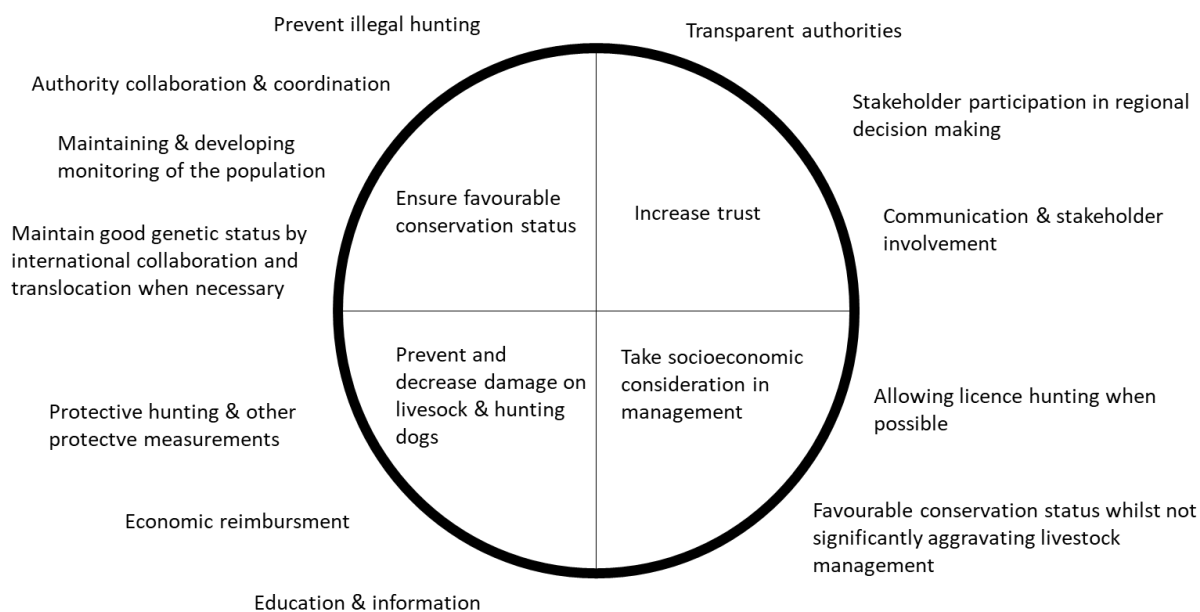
Prevent illegal hunting

Transparent authorities

Authority collaboration & coordination

Stakeholder participation in regional decision making

Maintaining & developing monitoring of the population

Ensure favourable conservation status

Increase trust

Communication & stakeholder involvement

Maintain good genetic status by international collaboration and translocation when necessary

Prevent and decrease damage on livesock & hunting dogs

Take socioeconomic consideration in management

Allowing licence hunting when possible

Protective hunting & other protectve measurements

Economic reimbursment

Favourable conservation status whilst not significantly aggravating livestock management

Education & information